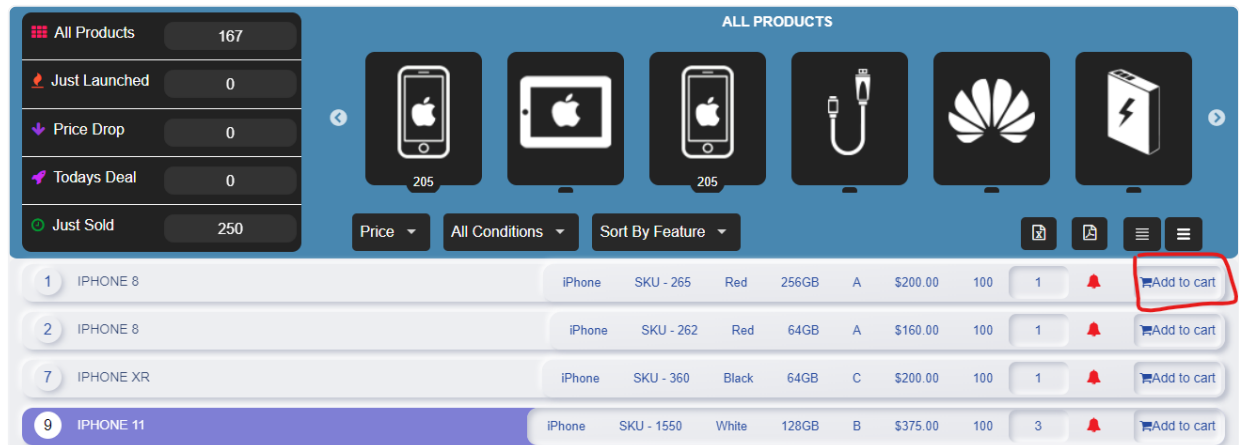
All Products 167
Just Launched 0
Price Drop 0
Todays Deal 0
Just Sold 250

ALL PRODUCTS

205
205

Price
All Conditions
Sort By Feature

| | | | | | | | | | |
|---|---|---|---|---|---|---|---|---|---|
| 1 | IPHONE 8 | iPhone | SKU - 265 | Red | 256GB | A | $200.00 | 100 | 1 | Add to cart |
| 2 | IPHONE 8 | iPhone | SKU - 262 | Red | 64GB | A | $160.00 | 100 | 1 | Add to cart |
| 7 | IPHONE XR | iPhone | SKU - 360 | Black | 64GB | C | $200.00 | 100 | 1 | Add to cart |
| 9 | IPHONE 11 | iPhone | SKU - 1550 | White | 128GB | B | $375.00 | 100 | 3 | Add to cart |